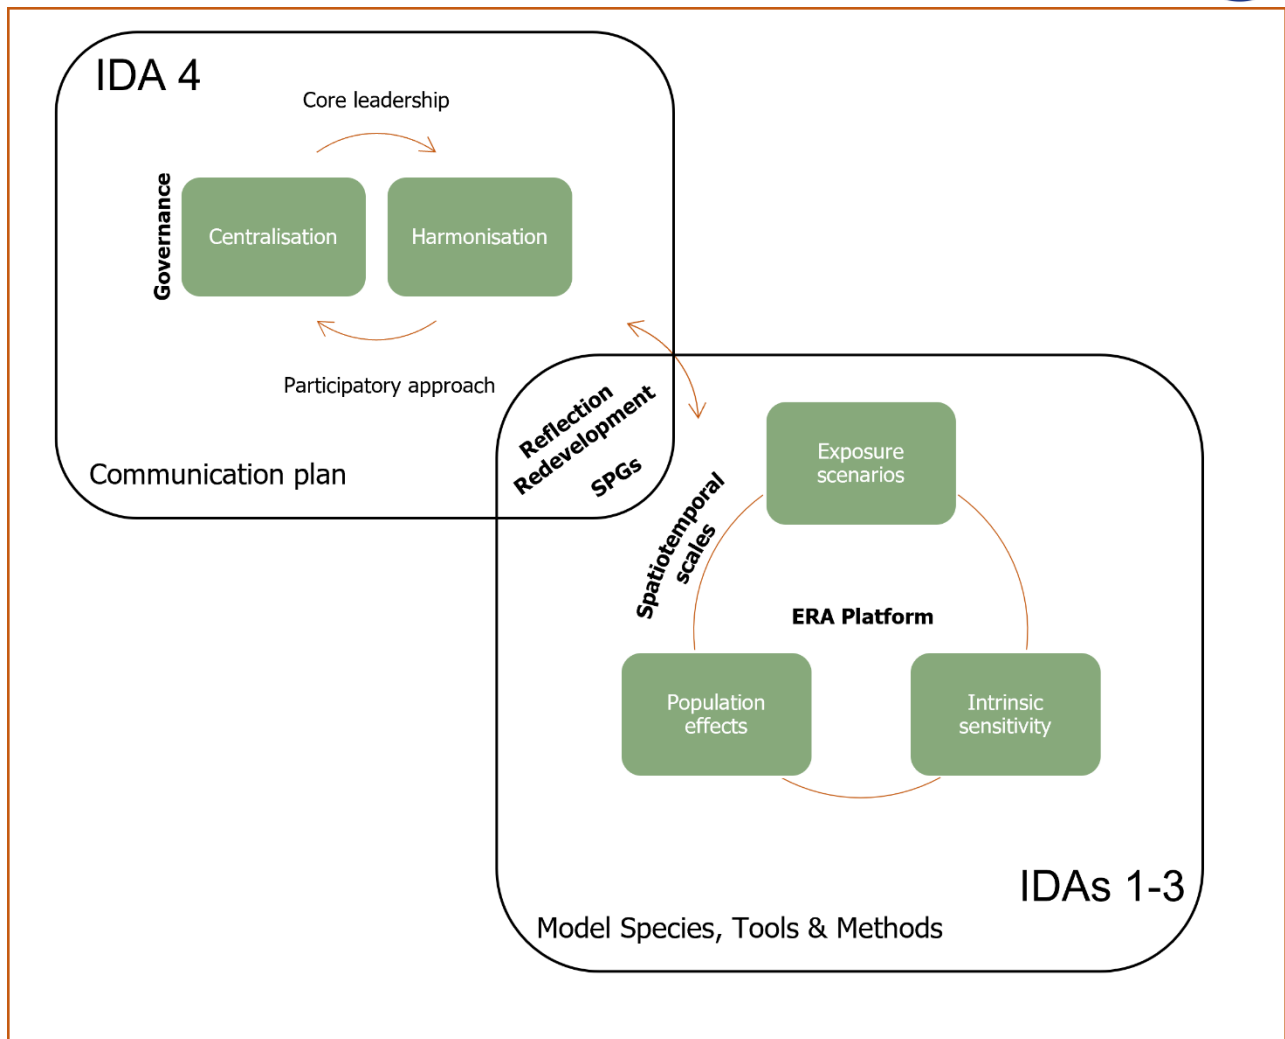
IDA 4

Core leadership

Governance

Centralisation

Harmonisation

Participatory approach

Communication plan

Reflection
Redevelopment
SPGs

Exposure scenarios

Spatiotemporal scales

ERA Platform

Population effects

Intrinsic sensitivity

IDAs 1-3

Model Species, Tools & Methods